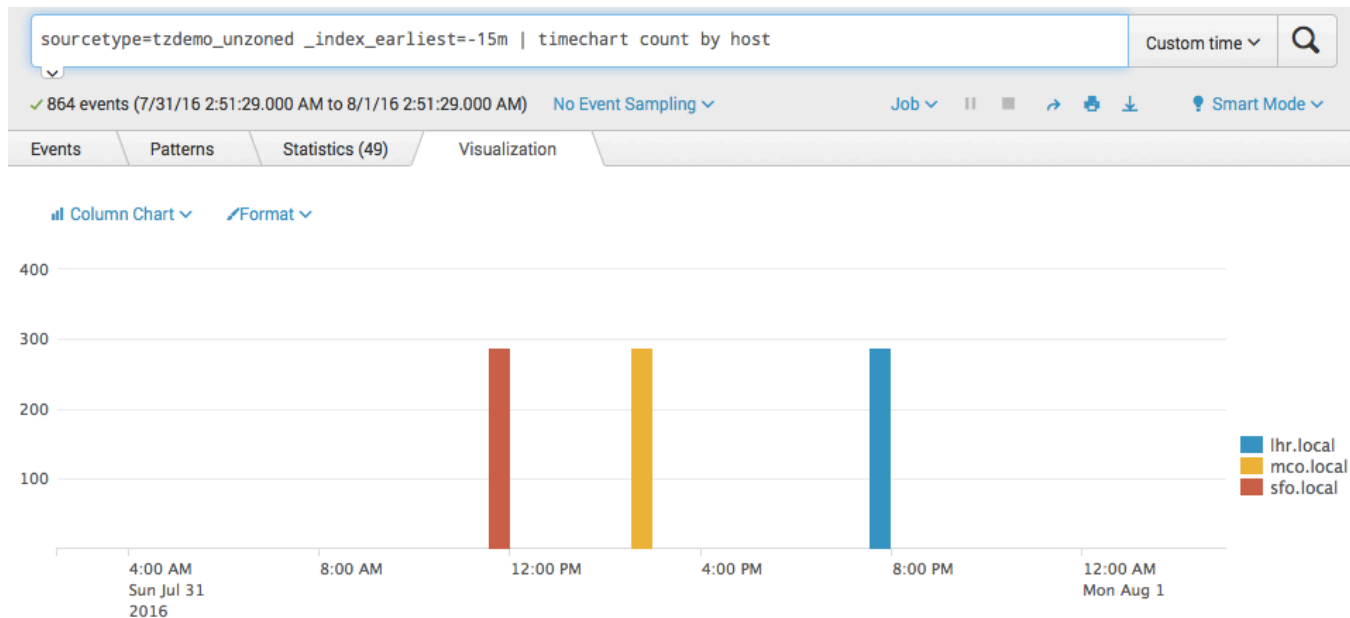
sourcetype=tzdemo_unzoned _index_earliest=-15m | timechart count by host

Custom time

✓ 864 events (7/31/16 2:51:29.000 AM to 8/1/16 2:51:29.000 AM)   No Event Sampling   Job   Smart Mode

Events   Patterns   Statistics (49)   Visualization

Column Chart   Format

400
300
200
100

4:00 AM Sun Jul 31 2016   8:00 AM   12:00 PM   4:00 PM   8:00 PM   12:00 AM Mon Aug 1

lhr.local
mco.local
sfo.local